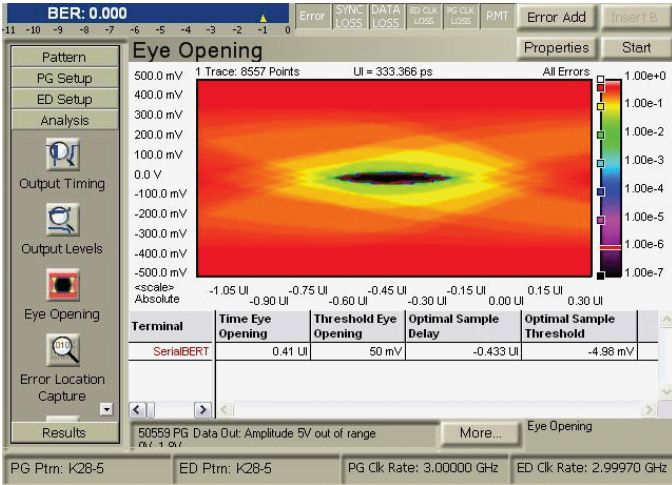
BER: 0.000
-11 -10 -9 -8 -7 -6 -5 -4 -3 -2 -1 0

Error SYNC LOSS DATA LOSS ED CLK LOSS PG CLK LOSS RMT Error Add Insert B

Pattern
PG Setup
ED Setup
Analysis
Output Timing
Output Levels
Eye Opening
Error Location Capture
Results

Eye Opening
Properties Start

1 Trace: 8557 Points UI = 333.366 ps All Errors

500.0 mV
400.0 mV
300.0 mV
200.0 mV
100.0 mV
0.0 V
-100.0 mV
-200.0 mV
-300.0 mV
-400.0 mV
-500.0 mV

1.00e+0
1.00e-1
1.00e-2
1.00e-3
1.00e-4
1.00e-5
1.00e-6
1.00e-7

<scale> -1.05 UI -0.75 UI -0.45 UI -0.15 UI 0.15 UI
Absolute -0.90 UI -0.60 UI -0.30 UI 0.00 UI 0.30 UI

| Terminal | Time Eye Opening | Threshold Eye Opening | Optimal Sample Delay | Optimal Sample Threshold |
|---|---|---|---|---|
| SerialBERT | 0.41 UI | 50 mV | -0.433 UI | -4.98 mV |

50559 PG Data Out: Amplitude 5V out of range
More...
Eye Opening

PG Ptrn: K28-5 ED Ptrn: K28-5 PG Clk Rate: 3.00000 GHz ED Clk Rate: 2.99970 GHz